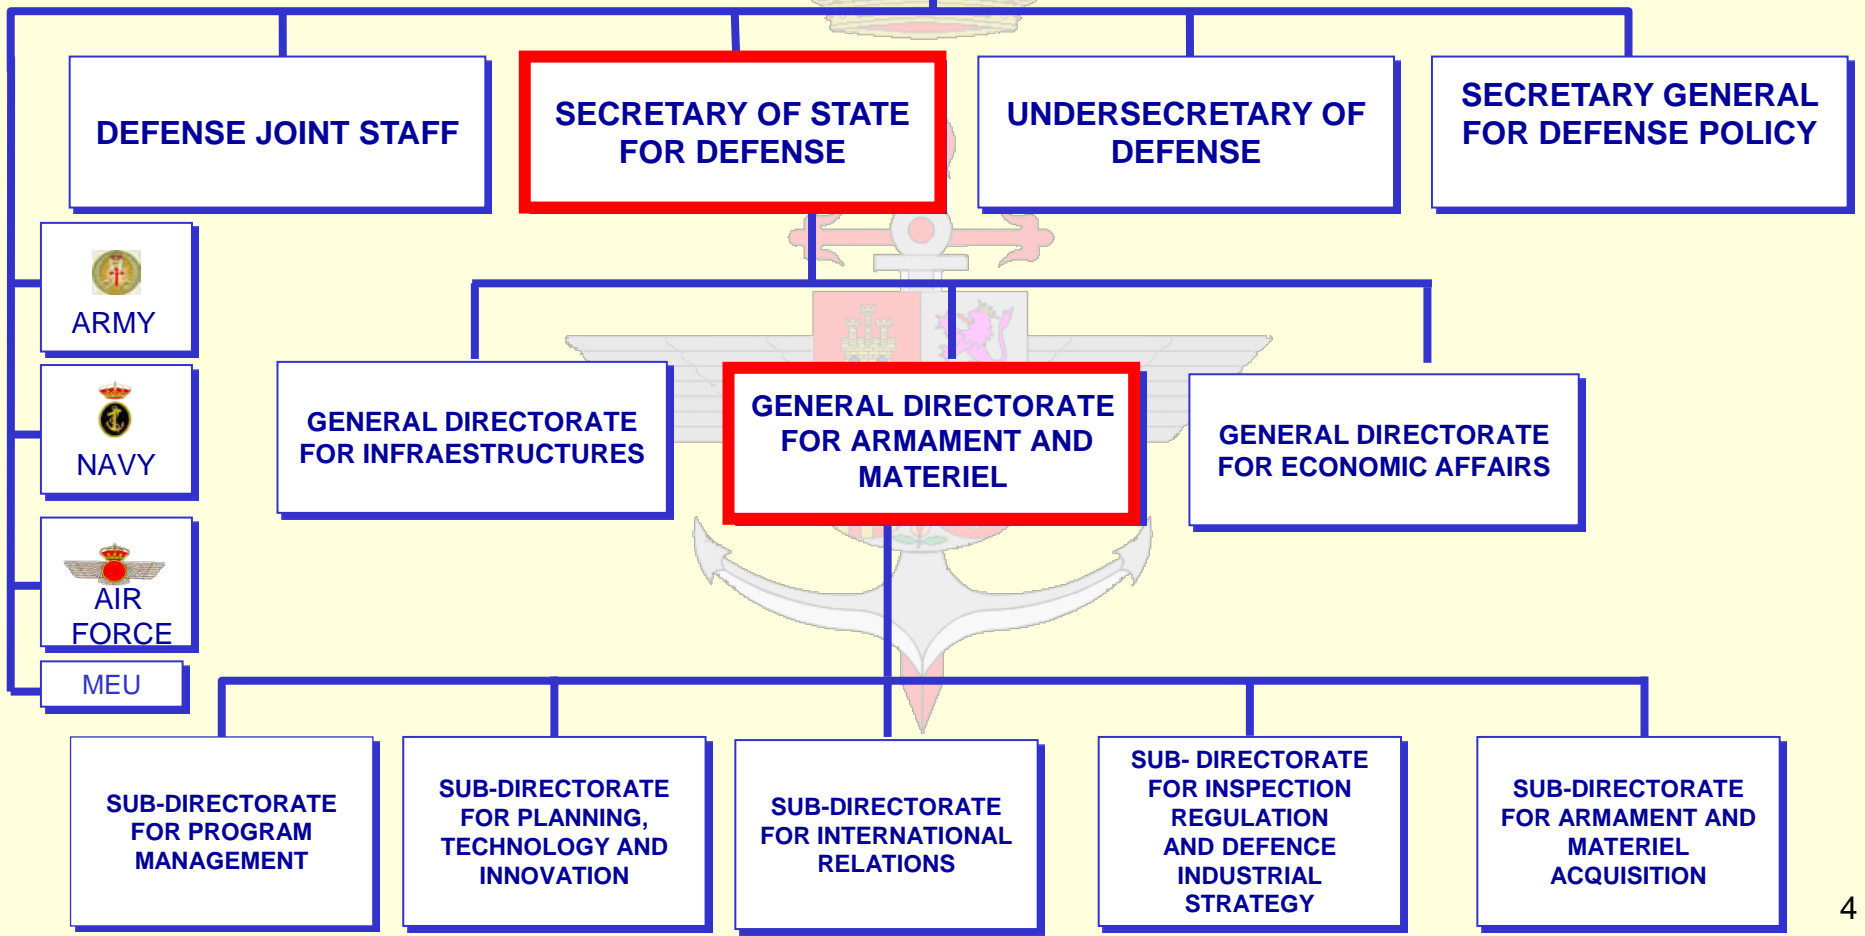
DEFENSE JOINT STAFF

SECRETARY OF STATE FOR DEFENSE

UNDERSECRETARY OF DEFENSE

SECRETARY GENERAL FOR DEFENSE POLICY

ARMY

NAVY

AIR FORCE

MEU

GENERAL DIRECTORATE FOR INFRAESTRUCTURES

GENERAL DIRECTORATE FOR ARMAMENT AND MATERIEL

GENERAL DIRECTORATE FOR ECONOMIC AFFAIRS

SUB-DIRECTORATE FOR PROGRAM MANAGEMENT

SUB-DIRECTORATE FOR PLANNING, TECHNOLOGY AND INNOVATION

SUB-DIRECTORATE FOR INTERNATIONAL RELATIONS

SUB- DIRECTORATE FOR INSPECTION REGULATION AND DEFENCE INDUSTRIAL STRATEGY

SUB-DIRECTORATE FOR ARMAMENT AND MATERIEL ACQUISITION

4